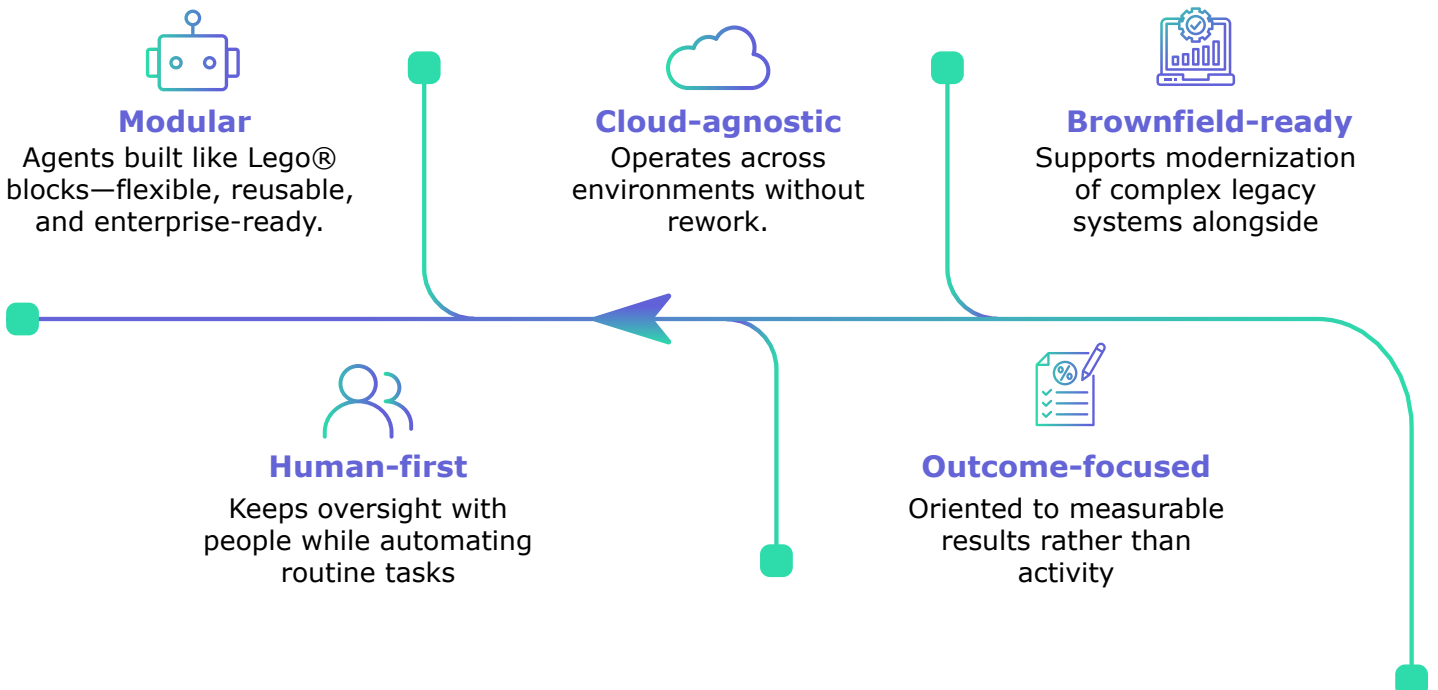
Modular
Agents built like Lego® blocks—flexible, reusable, and enterprise-ready.

Cloud-agnostic
Operates across environments without rework.

Brownfield-ready
Supports modernization of complex legacy systems alongside

Human-first
Keeps oversight with people while automating routine tasks

Outcome-focused
Oriented to measurable results rather than activity